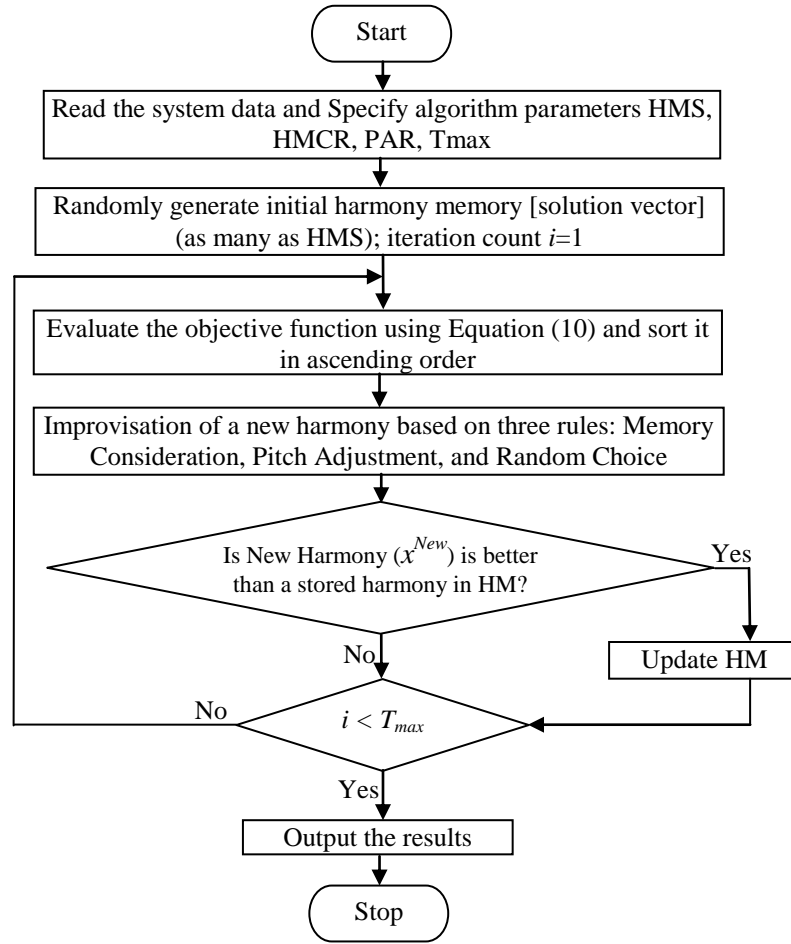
Start

Read the system data and Specify algorithm parameters HMS, HMCR, PAR, Tmax

Randomly generate initial harmony memory [solution vector] (as many as HMS); iteration count $i$=1

Evaluate the objective function using Equation (10) and sort it in ascending order

Improvisation of a new harmony based on three rules: Memory Consideration, Pitch Adjustment, and Random Choice

Is New Harmony ($x^{New}$) is better than a stored harmony in HM?

Yes

Update HM

No

No

$i < T_{max}$

Yes

Output the results

Stop